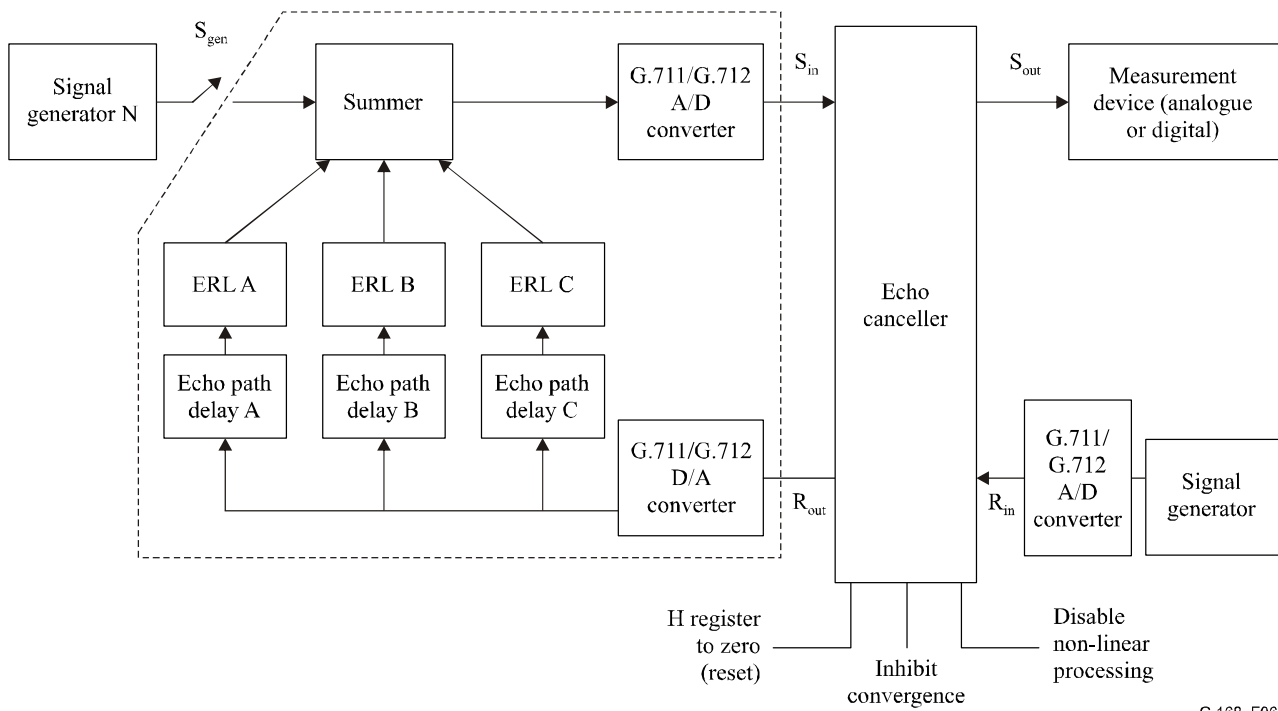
Signal generator N

$S_{gen}$

Summer

G.711/G.712 A/D converter

$S_{in}$

$S_{out}$

Measurement device (analogue or digital)

ERL A

ERL B

ERL C

Echo canceller

Echo path delay A

Echo path delay B

Echo path delay C

G.711/G.712 D/A converter

$R_{out}$

$R_{in}$

G.711/ G.712 A/D converter

Signal generator

H register to zero (reset)

Inhibit convergence

Disable non-linear processing

G.168_F06